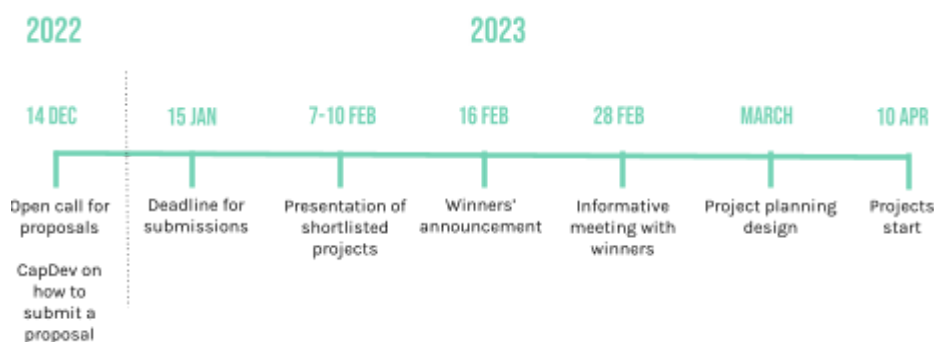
2022

2023

14 DEC

15 JAN

7-10 FEB

16 FEB

28 FEB

MARCH

10 APR

Open call for proposals

CapDev on how to submit a proposal

Deadline for submissions

Presentation of shortlisted projects

Winners' announcement

Informative meeting with winners

Project planning design

Projects start